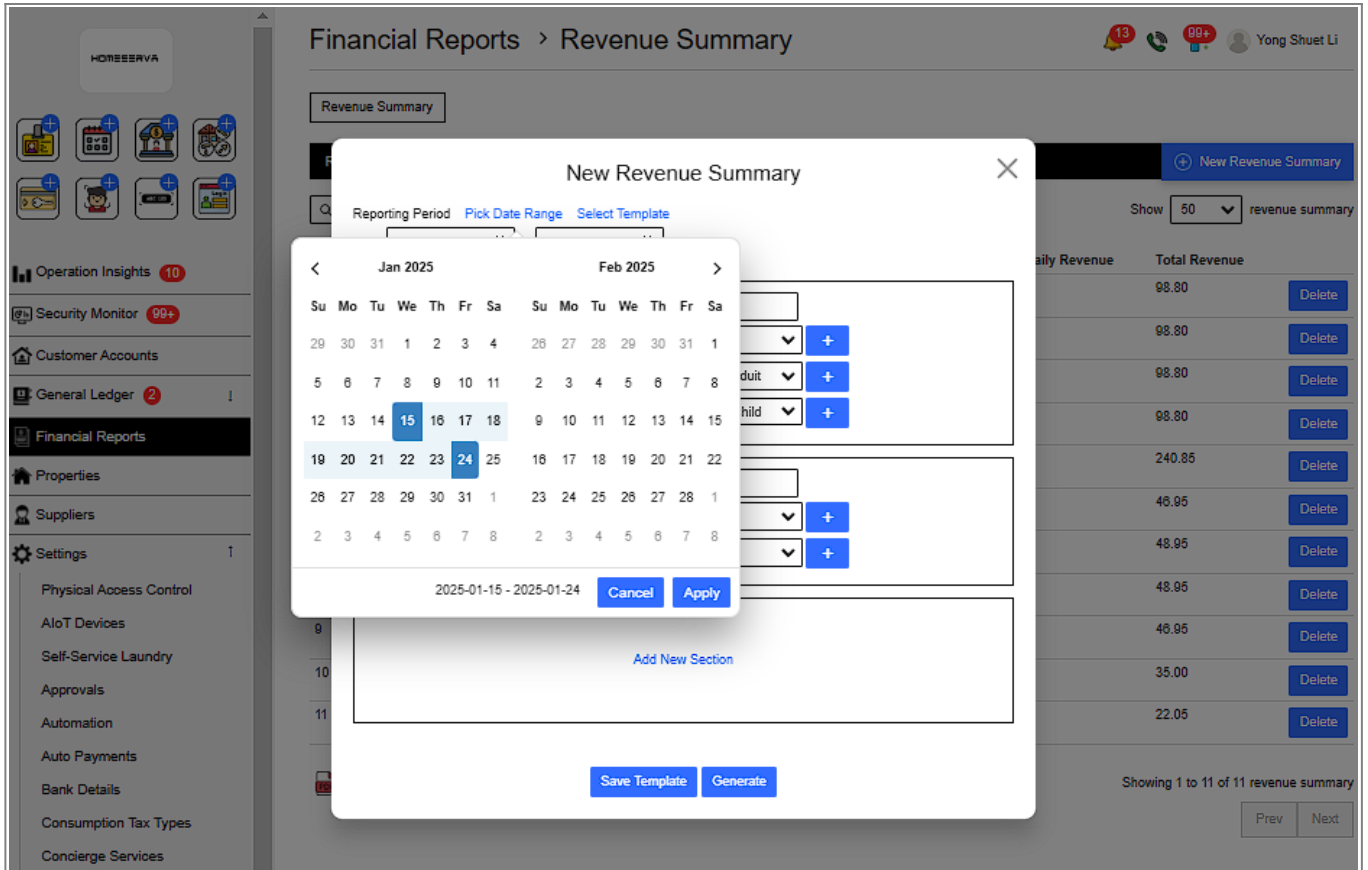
HOMEEASYA

Operation Insights 10
Security Monitor 99+
Customer Accounts
General Ledger 2
Financial Reports
Properties
Suppliers
Settings
Physical Access Control
AIoT Devices
Self-Service Laundry
Approvals
Automation
Auto Payments
Bank Details
Consumption Tax Types
Concierge Services

Financial Reports › Revenue Summary

13 99+ Yong Shuet Li

Revenue Summary

New Revenue Summary

Show 50 revenue summary

aily Revenue | Total Revenue

| Total Revenue | |
|---|---|
| 98.80 | Delete |
| 98.80 | Delete |
| 98.80 | Delete |
| 98.80 | Delete |
| 240.85 | Delete |
| 46.95 | Delete |
| 48.95 | Delete |
| 48.95 | Delete |
| 46.95 | Delete |
| 35.00 | Delete |
| 22.05 | Delete |

9
10
11

Showing 1 to 11 of 11 revenue summary

Prev Next

New Revenue Summary

Reporting Period Pick Date Range Select Template

uit
hild

Add New Section

Save Template Generate

Jan 2025

| Su | Mo | Tu | We | Th | Fr | Sa |
|---|---|---|---|---|---|---|
| 29 | 30 | 31 | 1 | 2 | 3 | 4 |
| 5 | 6 | 7 | 8 | 9 | 10 | 11 |
| 12 | 13 | 14 | 15 | 16 | 17 | 18 |
| 19 | 20 | 21 | 22 | 23 | 24 | 25 |
| 26 | 27 | 28 | 29 | 30 | 31 | 1 |
| 2 | 3 | 4 | 5 | 6 | 7 | 8 |

Feb 2025

| Su | Mo | Tu | We | Th | Fr | Sa |
|---|---|---|---|---|---|---|
| 26 | 27 | 28 | 29 | 30 | 31 | 1 |
| 2 | 3 | 4 | 5 | 6 | 7 | 8 |
| 9 | 10 | 11 | 12 | 13 | 14 | 15 |
| 16 | 17 | 18 | 19 | 20 | 21 | 22 |
| 23 | 24 | 25 | 26 | 27 | 28 | 1 |
| 2 | 3 | 4 | 5 | 6 | 7 | 8 |

2025-01-15 - 2025-01-24 Cancel Apply